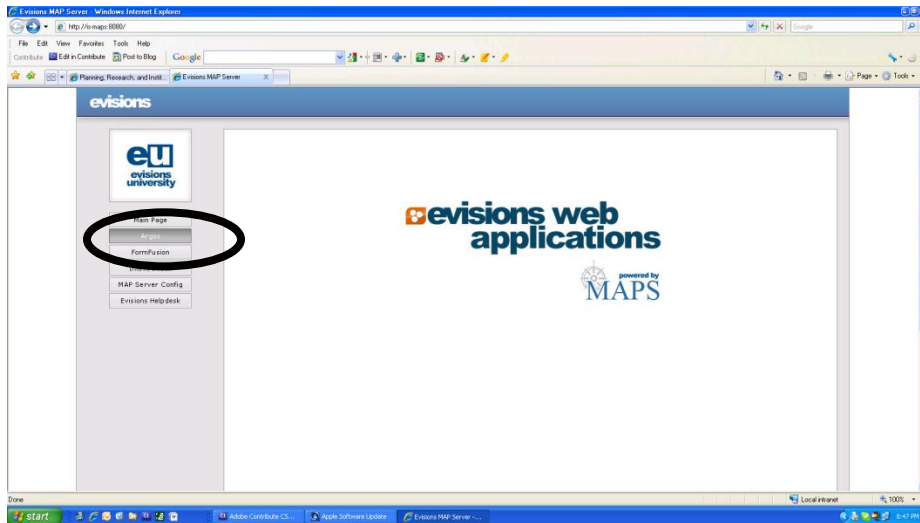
Evisions MAP Server - Windows Internet Explorer

http://is-maps:8080/

Google

File Edit View Favorites Tools Help

Contribute Edit in Contribute Post to Blog Google

Planning, Research, and Instit... Evisions MAP Server

Page Tools

evisions

eu
evisions university

Main Page

Argos

FormFusion

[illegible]

MAP Server Config

Evisions Helpdesk

evisions web applications

powered by MAPS

Done

Local intranet

100%

start

Adobe Contribute CS...

Apple Software Update

Evisions MAP Server -...

8:47 PM